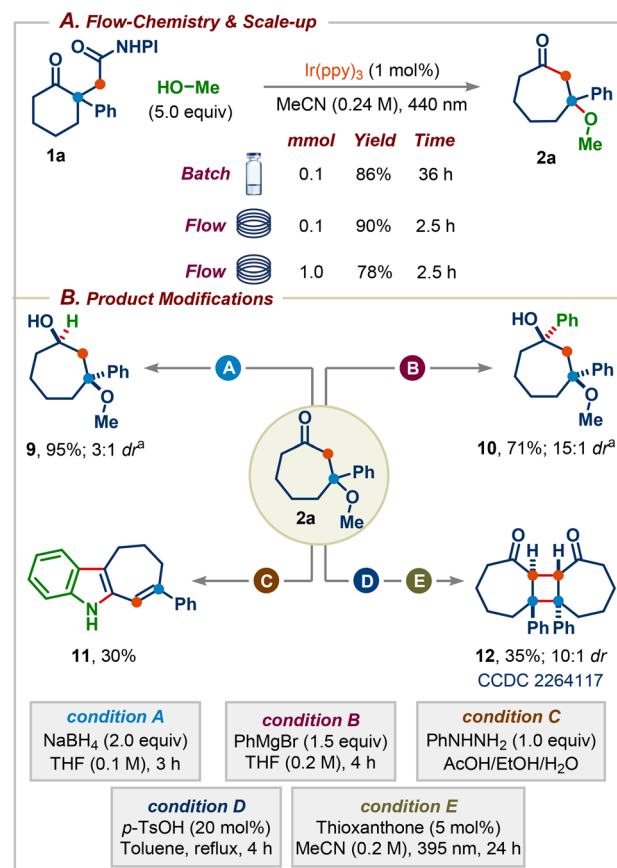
A. Flow-Chemistry & Scale-up

O NHPI
O
Ph
1a

HO–Me
(5.0 equiv)

Ir(ppy)$_3$ (1 mol%)
MeCN (0.24 M), 440 nm

O
Ph
O
Me
2a

| | mmol | Yield | Time |
|---|---|---|---|
| Batch | 0.1 | 86% | 36 h |
| Flow | 0.1 | 90% | 2.5 h |
| Flow | 1.0 | 78% | 2.5 h |

B. Product Modifications

HO H
Ph
O
Me
9, 95%; 3:1 dr$^a$

A

B

HO Ph
Ph
O
Me
10, 71%; 15:1 dr$^a$

O
Ph
O
Me
2a

C

D

E

N
H
Ph
11, 30%

O H H O
Ph Ph
12, 35%; 10:1 dr
CCDC 2264117

condition A
NaBH$_4$ (2.0 equiv)
THF (0.1 M), 3 h

condition B
PhMgBr (1.5 equiv)
THF (0.2 M), 4 h

condition C
PhNHNH$_2$ (1.0 equiv)
AcOH/EtOH/H$_2$O

condition D
p-TsOH (20 mol%)
Toluene, reflux, 4 h

condition E
Thioxanthone (5 mol%)
MeCN (0.2 M), 395 nm, 24 h